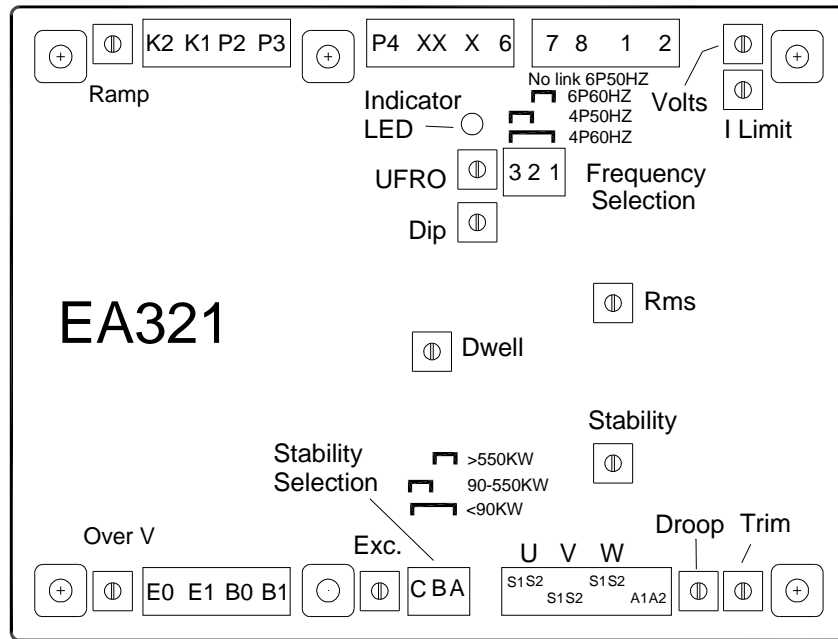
K2 K1 P2 P3
Ramp
P4 XX X 6
7 8 1 2
No link 6P50HZ
6P60HZ
4P50HZ
4P60HZ
Volts
I Limit
Indicator LED
UFRO
3 2 1
Frequency Selection
Dip
EA321
Rms
Dwell
Stability
Stability Selection
>550KW
90-550KW
<90KW
Over V
Exc.
E0 E1 B0 B1
C B A
U V W
S1S2 S1S2 S1S2 A1A2
Droop
Trim